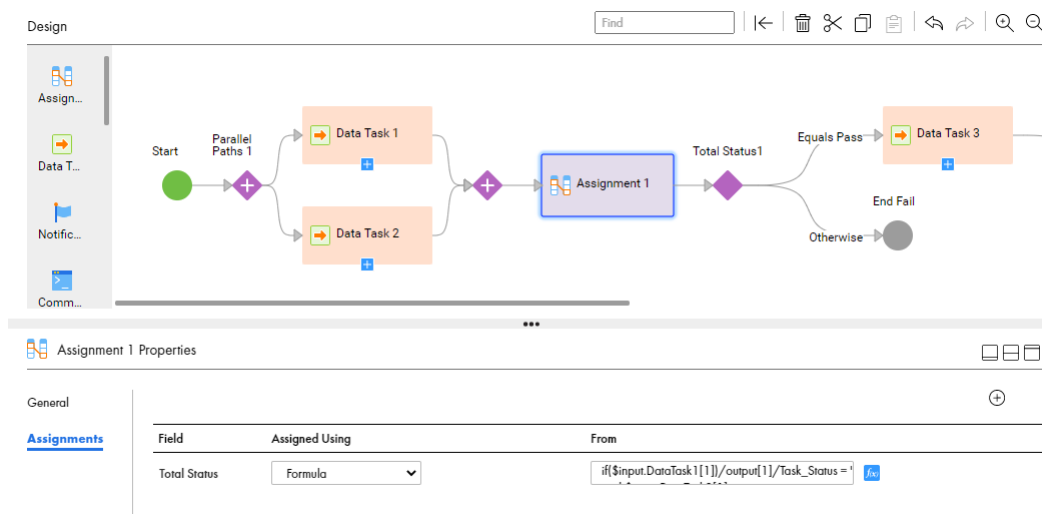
Design

Find

Assign...

Data T...

Notific...

Comm...

Start

Parallel Paths 1

Data Task 1

Data Task 2

Assignment 1

Total Status1

Equals Pass

Data Task 3

End Fail

Otherwise

Assignment 1 Properties

General

Assignments

| Field | Assigned Using | From |
|---|---|---|
| Total Status | Formula | if($input.DataTask1[1]/output[1]/Task_Status = ' |